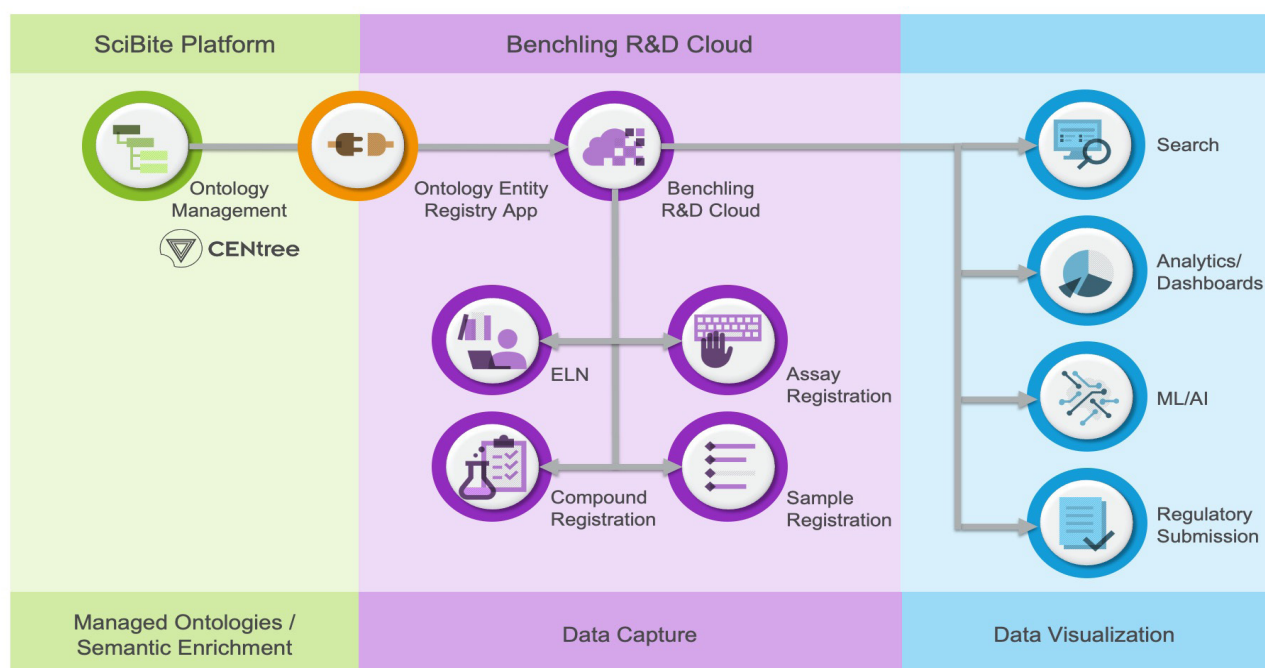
SciBite Platform

Benchling R&D Cloud

Ontology Management

CENtree

Ontology Entity Registry App

Benchling R&D Cloud

ELN

Assay Registration

Compound Registration

Sample Registration

Search

Analytics/ Dashboards

ML/AI

Regulatory Submission

Managed Ontologies / Semantic Enrichment

Data Capture

Data Visualization